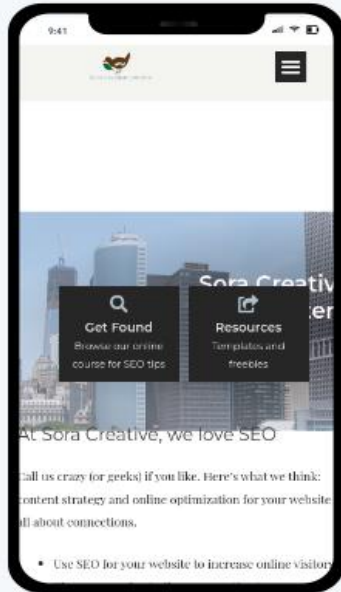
9:41

Sora Creativ

Get Found

Browse our online course for SEO tips

Resources

Templates and freebies

At Sora Creative, we love SEO

Call us crazy (or geeks) if you like. Here's what we think: content strategy and online optimization for your website all about connections.

• Use SEO for your website to increase online visitor